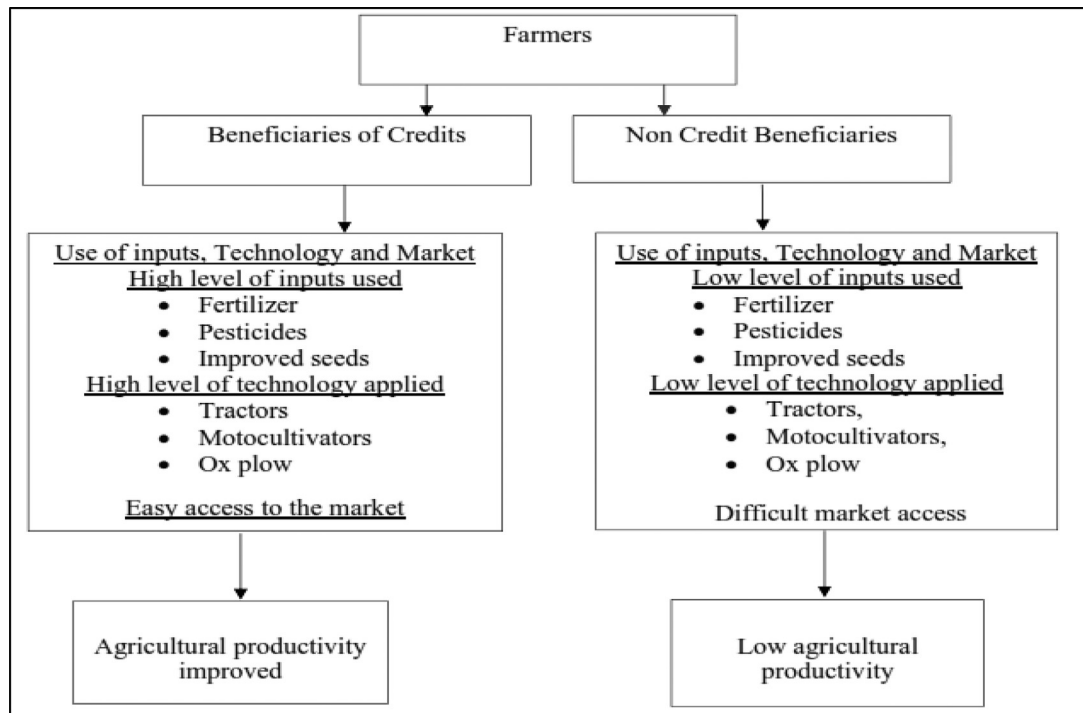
Farmers

Beneficiaries of Credits

Non Credit Beneficiaries

Use of inputs, Technology and Market
High level of inputs used
- Fertilizer
- Pesticides
- Improved seeds

High level of technology applied
- Tractors
- Motocultivators
- Ox plow

Easy access to the market

Use of inputs, Technology and Market
Low level of inputs used
- Fertilizer
- Pesticides
- Improved seeds

Low level of technology applied
- Tractors,
- Motocultivators,
- Ox plow

Difficult market access

Agricultural productivity improved

Low agricultural productivity